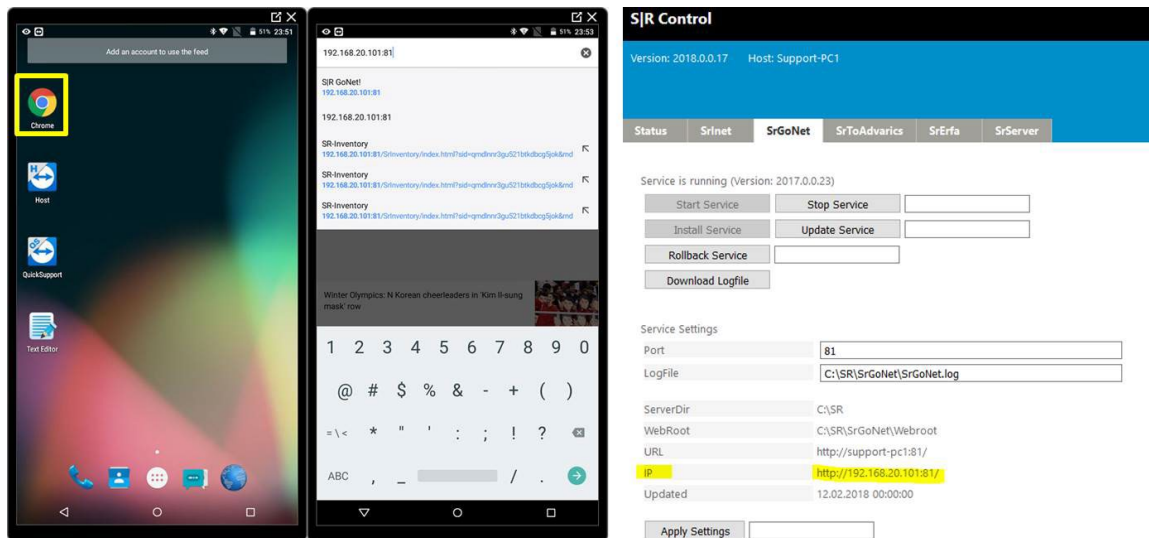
51% 23:51

Add an account to use the feed

Chrome

Host

QuickSupport

Text Editor

51% 23:53

192.168.20.101:81

S|R GoNet!
192.168.20.101:81

192.168.20.101:81

SR-Inventory
192.168.20.101:81/SrInventory/index.html?sid=qmdlnnr3gu521btkdbcg5jok&md

SR-Inventory
192.168.20.101:81/SrInventory/index.html?sid=qmdlnnr3gu521btkdbcg5jok&md

SR-Inventory
192.168.20.101:81/SrInventory/index.html?sid=qmdlnnr3gu521btkdbcg5jok&md

Winter Olympics: N Korean cheerleaders in 'Kim Il-sung mask' row

1 2 3 4 5 6 7 8 9 0

@ # $ % & - + ( )

=\< * " ' : ; ! ?

ABC , _ / .

S|R Control

Version: 2018.0.0.17 Host: Support-PC1

| Status | SrInet | SrGoNet | SrToAdvarics | SrErfa | SrServer |
|---|---|---|---|---|---|

Service is running (Version: 2017.0.0.23)

Start Service
Stop Service
Install Service
Update Service
Rollback Service
Download Logfile

Service Settings

| Port | 81 |
|---|---|
| LogFile | C:\SR\SrGoNet\SrGoNet.log |
| ServerDir | C:\SR |
| WebRoot | C:\SR\SrGoNet\Webroot |
| URL | http://support-pc1:81/ |
| IP | http://192.168.20.101:81/ |
| Updated | 12.02.2018 00:00:00 |

Apply Settings